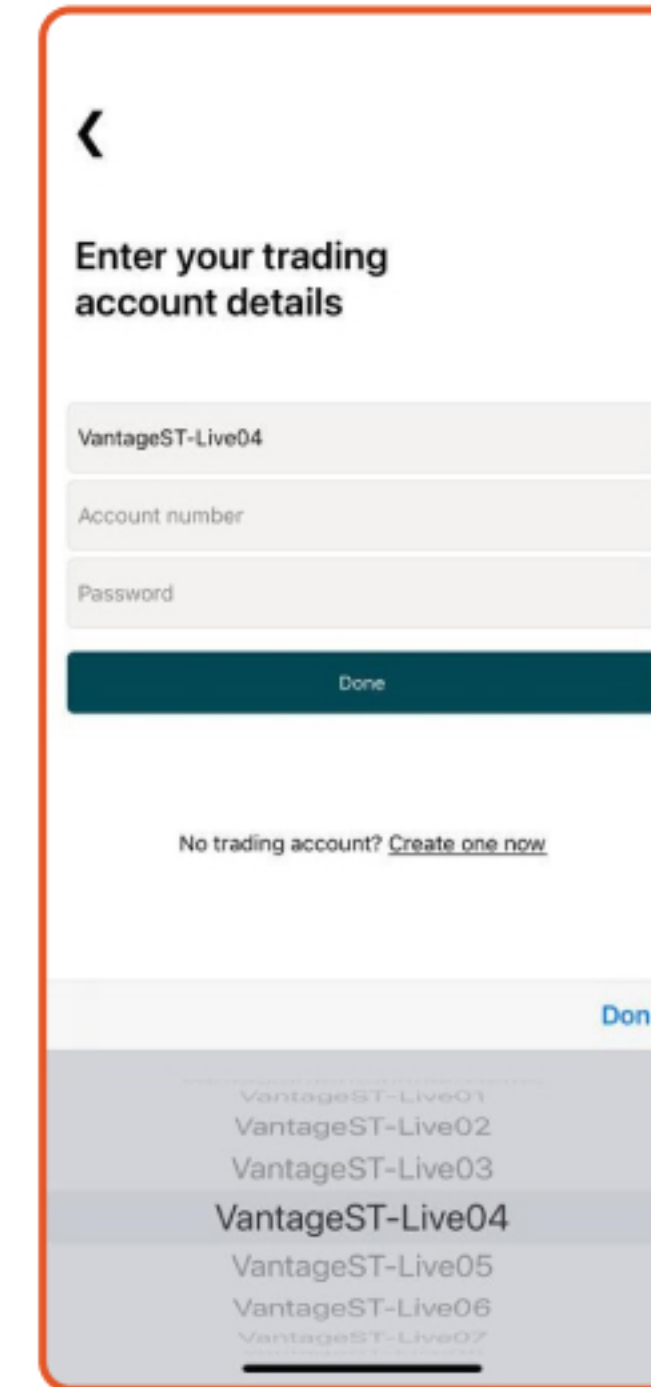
❮

Enter your trading account details

VantageST-Live04

Account number

Password

Done

No trading account? Create one now

Don

VantageST-Live01
VantageST-Live02
VantageST-Live03
VantageST-Live04
VantageST-Live05
VantageST-Live06
VantageST-Live07